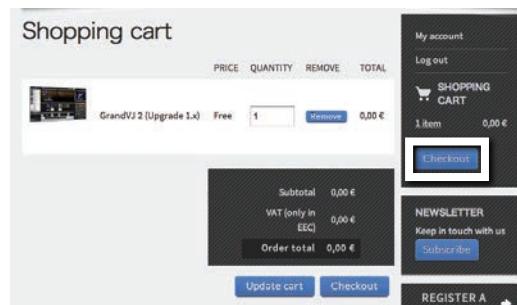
Shopping cart

| | PRICE | QUANTITY | REMOVE | TOTAL |
|---|---|---|---|---|
| GrandVJ 2 (Upgrade 1.x) | Free | 1 | Remove | 0,00 € |

| | |
|---|---|
| Subtotal | 0,00 € |
| VAT (only in EEC) | 0,00 € |
| Order total | 0,00 € |

Update cart
Checkout

My account
Log out
SHOPPING CART
1 item 0,00 €
Checkout

NEWSLETTER
Keep in touch with us
Subscribe

REGISTER A